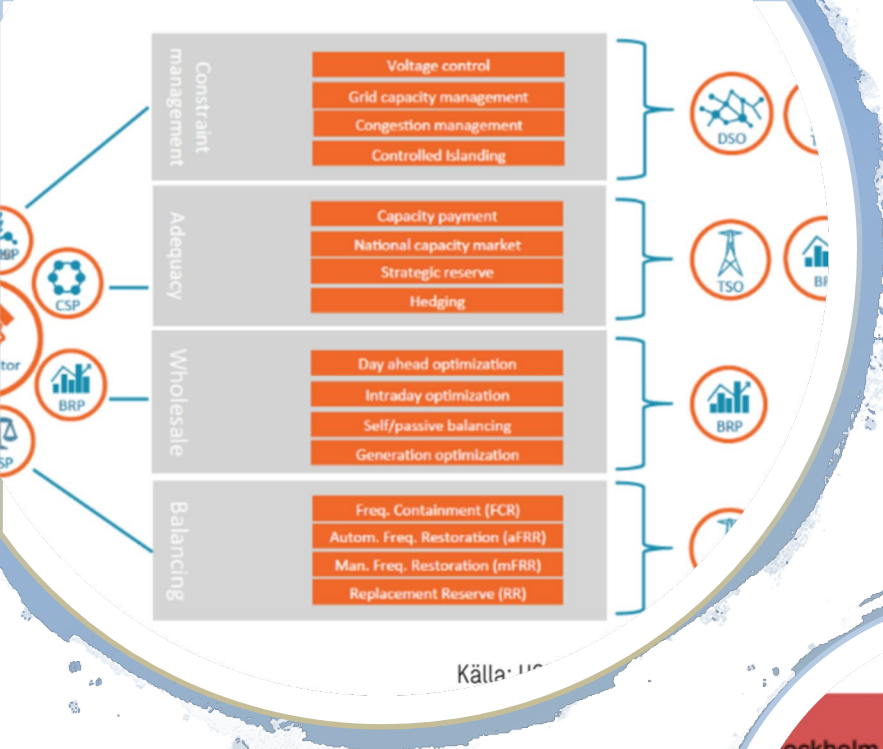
Constraint management
Voltage control
Grid capacity management
Congestion management
Controlled Islanding

DSO

Adequacy
Capacity payment
National capacity market
Strategic reserve
Hedging

TSO

BI

CSP

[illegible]tor

BRP

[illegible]SP

Wholesale
Day ahead optimization
Intraday optimization
Self/passive balancing
Generation optimization

BRP

Balancing
Freq. Containment (FCR)
Autom. Freq. Restoration (aFRR)
Man. Freq. Restoration (mFRR)
Replacement Reserve (RR)

Källa: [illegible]

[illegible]ockholm